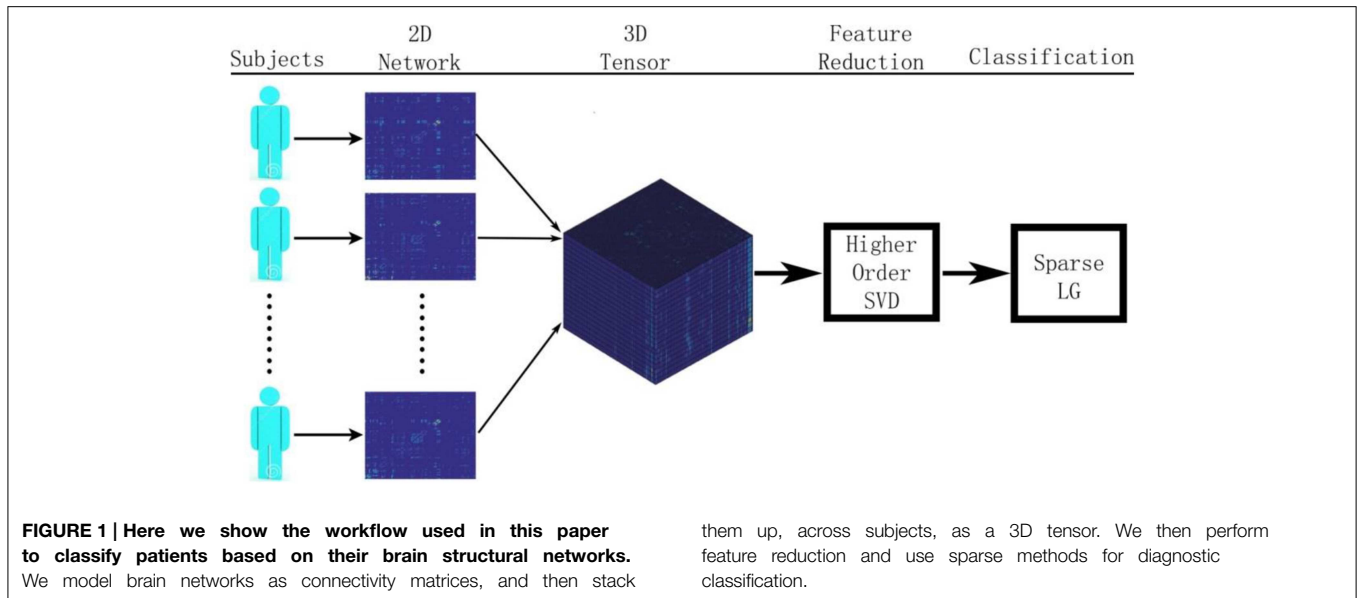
Subjects

2D Network

3D Tensor

Feature Reduction

Classification

Higher Order SVD

Sparse LG

**FIGURE 1 | Here we show the workflow used in this paper to classify patients based on their brain structural networks.** We model brain networks as connectivity matrices, and then stack them up, across subjects, as a 3D tensor. We then perform feature reduction and use sparse methods for diagnostic classification.